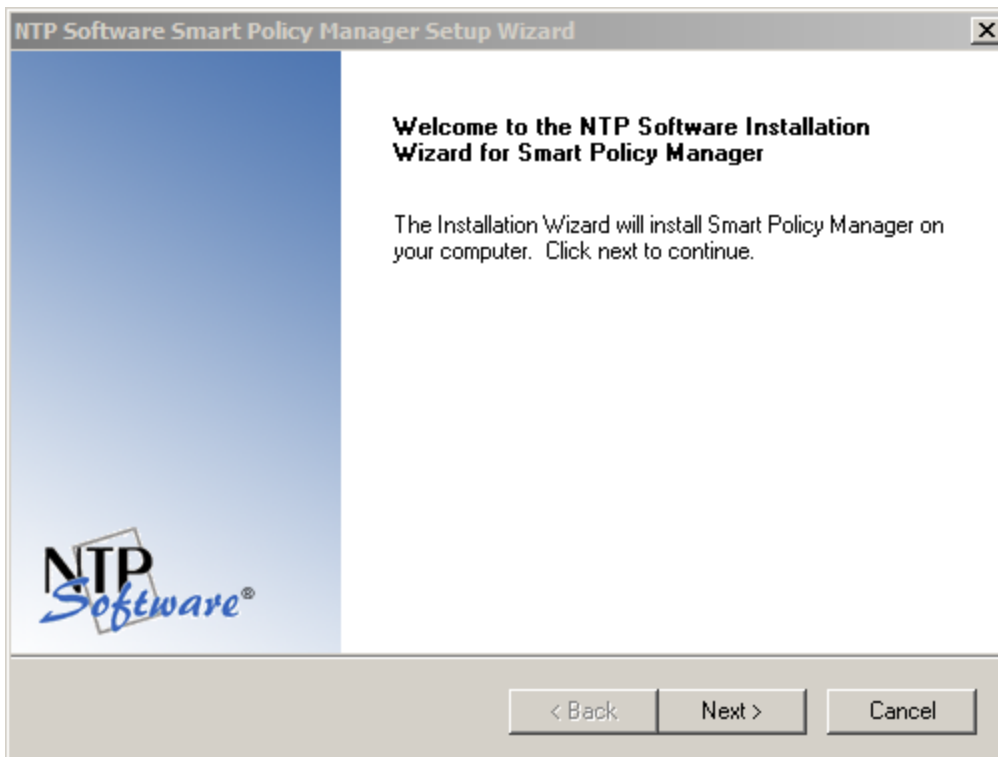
NTP Software Smart Policy Manager Setup Wizard

Welcome to the NTP Software Installation Wizard for Smart Policy Manager

The Installation Wizard will install Smart Policy Manager on your computer. Click next to continue.

NTP Software®

< Back

Next >

Cancel